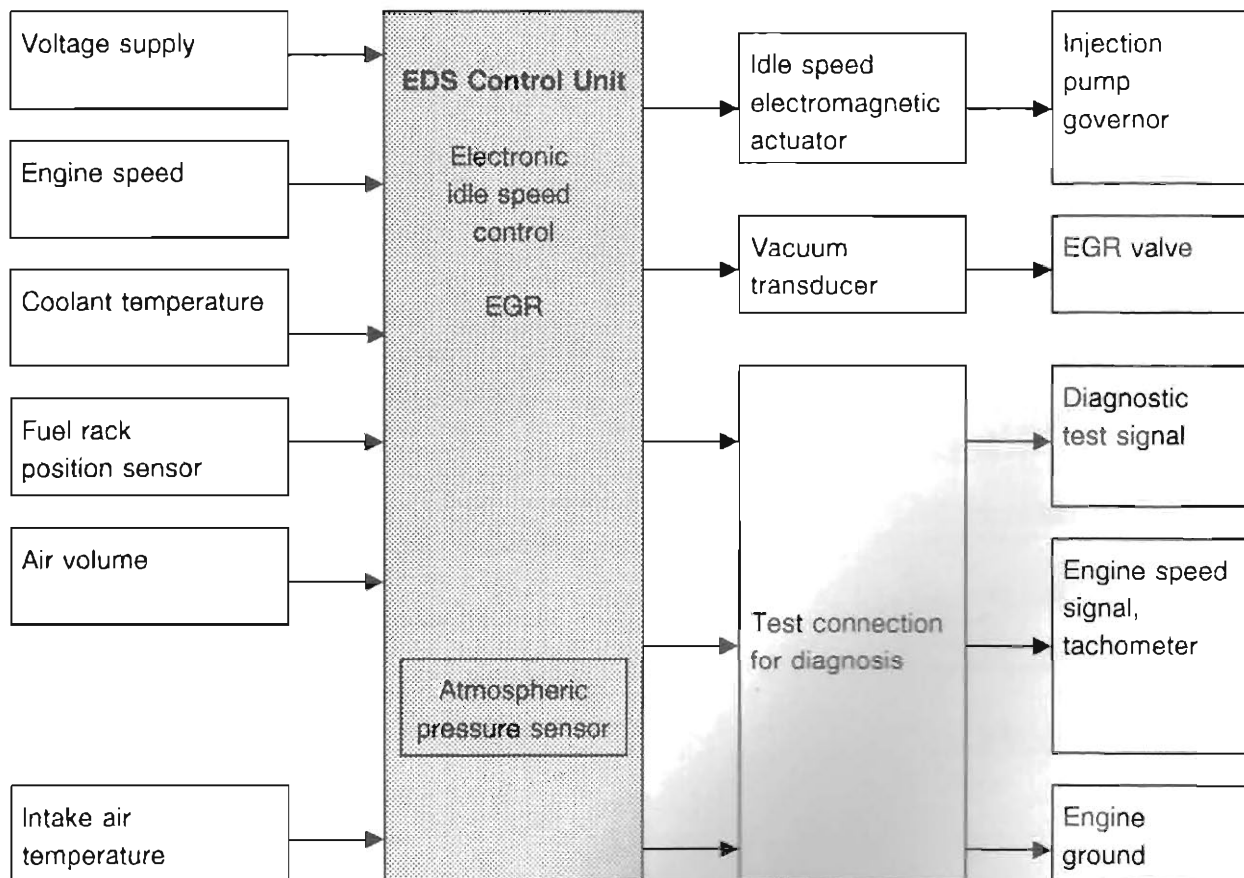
Voltage supply

Engine speed

Coolant temperature

Fuel rack position sensor

Air volume

Intake air temperature

EDS Control Unit

Electronic idle speed control

EGR

Atmospheric pressure sensor

Idle speed electromagnetic actuator

Vacuum transducer

Test connection for diagnosis

Injection pump governor

EGR valve

Diagnostic test signal

Engine speed signal, tachometer

Engine ground